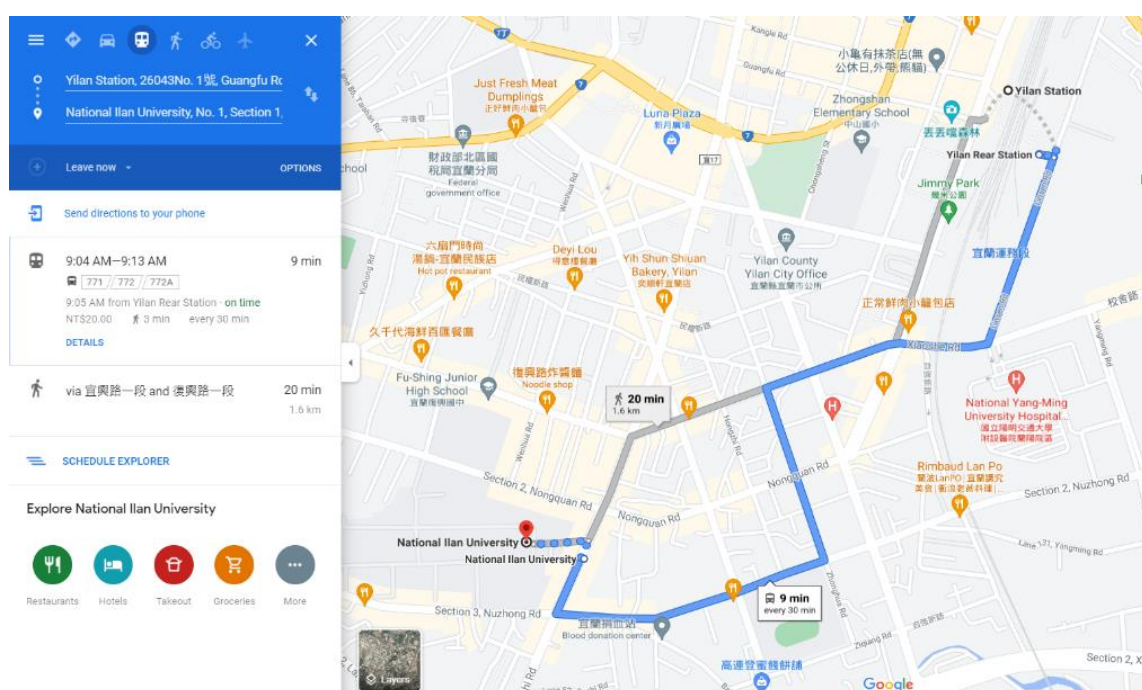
Yilan Station, 26043No. 1號, Guangfu Rc
National Ilan University, No. 1, Section 1,

Leave now
OPTIONS

Send directions to your phone

9:04 AM—9:13 AM
9 min
771 / 772 / 772A
9:05 AM from Yilan Rear Station · on time
NT$20.00 3 min every 30 min
DETAILS

via 宜興路一段 and 復興路一段
20 min
1.6 km

SCHEDULE EXPLORER

Explore National Ilan University

Restaurants
Hotels
Takeout
Groceries
More

Kangle Rd
Guangfu Rd
小亀有抹茶店(無公休日,外帶,熊貓)
Yilan Station
Just Fresh Meat Dumplings
正好鮮肉小籠包
Luna Plaza
新月廣場
Zhongshan Elementary School
中山國小
丟丟噹森林
Yilan Rear Station
財政部北區國稅局宜蘭分局
Federal government office
Jimmy Park
幾米公園
六扇門時尚湯鍋-宜蘭民族店
Hot pot restaurant
Deyi Lou
得意樓餐廳
Yih Shun Shiuan Bakery, Yilan
奕順軒宜蘭店
Yilan County Yilan City Office
宜蘭縣宜蘭市公所
宜蘭運動公園
正常鮮肉小籠包店
校舍路
久千代海鮮百匯餐廳
Fu-Shing Junior High School
宜蘭復興國中
復興路炸彈蔥餅
Noodle shop
20 min
1.6 km
Xiaoli Rd
National Yang-Ming University Hospital
國立陽明交通大學附設醫院蘭陽院區
Rimbaud Lan Po
蘭波LanPO | 宜蘭調究美食 | 創意餐料理
Section 2, Nongquan Rd
Nongquan Rd
Section 2, Nuzhong Rd
National Ilan University
National Ilan University
Lane 131, Yangming Rd
9 min
every 30 min
Section 3, Nuzhong Rd
宜蘭捐血站
Blood donation center
高速壹蜜餞餅舖
Section 2, X
Layers
Google